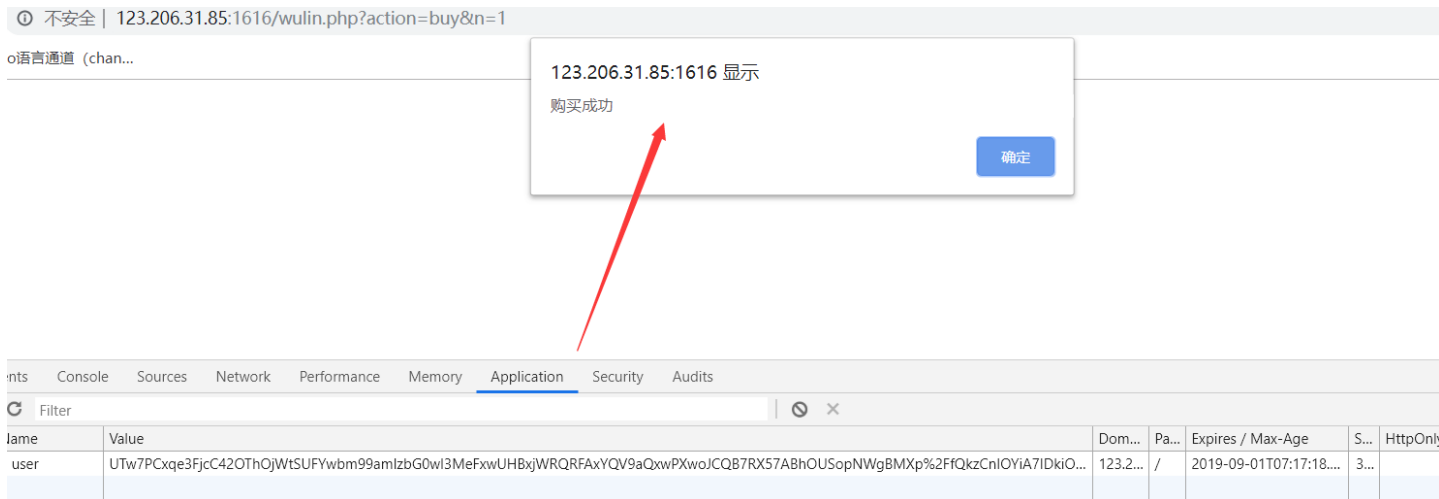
不安全 | 123.206.31.85:1616/wulin.php?action=buy&n=1

o语言通道（chan...

123.206.31.85:1616 显示

购买成功

确定

nts Console Sources Network Performance Memory Application Security Audits

Filter

| Name | Value | Dom... | Pa... | Expires / Max-Age | S... | HttpOnly |
|---|---|---|---|---|---|---|
| user | UTw7PCxqe3FjcC42OThOjWtSUFYwbm99amIzbG0wI3MeFxwUHBxjWRQRFAxYQV9aQxwPXwoJCQB7RX57ABhOUSopNWgBMXp%2FfQkzCnIOYiA7IDkiO... | 123.2... | / | 2019-09-01T07:17:18.... | 3... | |